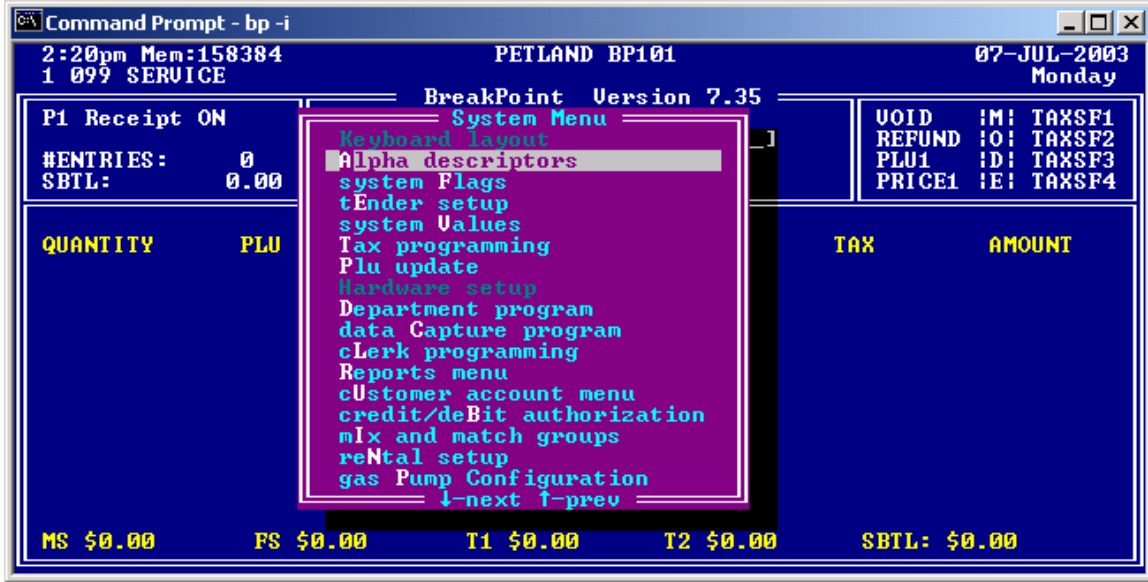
Command Prompt - bp -i

2:20pm Mem:158384
1 099 SERVICE

PETLAND BP101

07-JUL-2003
Monday

BreakPoint Version 7.35

P1 Receipt ON

#ENTRIES: 0
SBTL: 0.00

System Menu
Keyboard layout
Alpha descriptors
system Flags
tEnder setup
system Values
Tax programming
Plu update
Hardware setup
Department program
data Capture program
cLerk programming
Reports menu
cUstomer account menu
credit/deBit authorization
mIx and match groups
reNtal setup
gas Pump Configuration
↓-next ↑-prev

| VOID | M | TAXSF1 |
|---|---|---|
| REFUND | O | TAXSF2 |
| PLU1 | D | TAXSF3 |
| PRICE1 | E | TAXSF4 |

QUANTITY PLU TAX AMOUNT

MS $0.00 FS $0.00 T1 $0.00 T2 $0.00 SBTL: $0.00